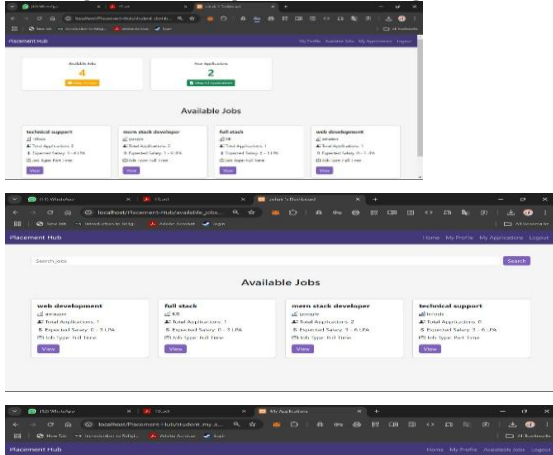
Placement Hub
My Profile Available Jobs My Applications Logout

Available Jobs
4
View Jobs

Your Applications
2
View All Applications

Available Jobs

technical support
tcs
Total Applications: 0
Expected Salary: 3 - 6 LPA
Job Type: Part Time
View

mern stack developer
google
Total Applications: 2
Expected Salary: 4 - 8 LPA
Job Type: Full Time
View

full stack
tcs
Total Applications: 1
Expected Salary: 3 - 5 LPA
Job Type: Full Time
View

web development
amazon
Total Applications: 1
Expected Salary: 3 - 5 LPA
Job Type: Full Time
View

localhost/Placement-Hub/available_jobs...
Placement Hub
Home My Profile My Applications Logout
Search jobs
Search

Available Jobs

web development
amazon
Total Applications: 1
Expected Salary: 3 - 5 LPA
Job Type: Full Time
View

full stack
tcs
Total Applications: 1
Expected Salary: 3 - 5 LPA
Job Type: Full Time
View

mern stack developer
google
Total Applications: 2
Expected Salary: 4 - 8 LPA
Job Type: Full Time
View

technical support
tcs
Total Applications: 0
Expected Salary: 3 - 6 LPA
Job Type: Part Time
View

My Applications
localhost/Placement-Hub/student_my_a...
Placement Hub
Home My Profile Available Jobs Logout